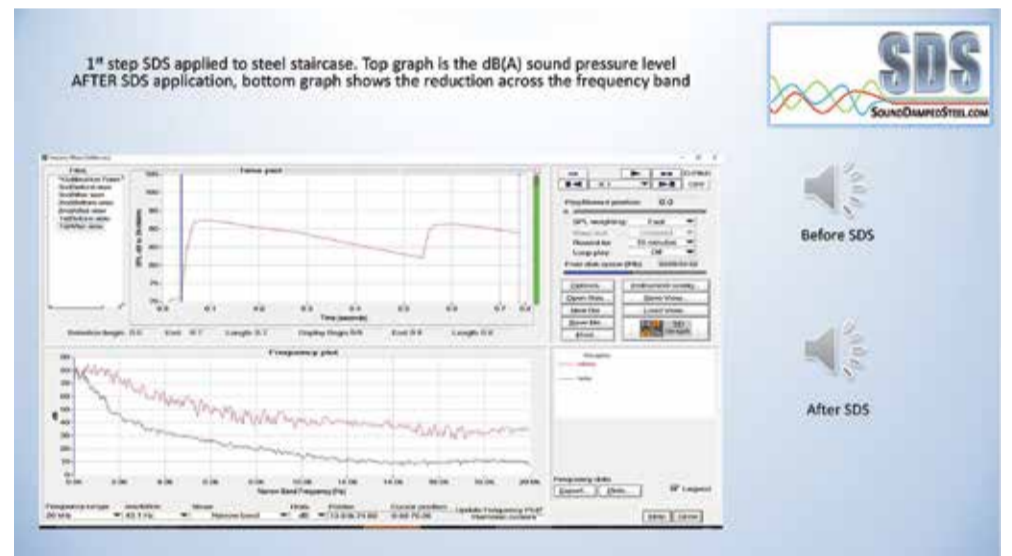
1st step SDS applied to steel staircase. Top graph is the dB(A) sound pressure level AFTER SDS application, bottom graph shows the reduction across the frequency band

SDS
SOUNDDAMPEDSTEEL.COM

Before SDS

After SDS

Time plot

Time (seconds)

Frequency plot

Narrow Band Frequency (Hz)

Playback position: 0.0

SPL weighting: Fast

Options...
Open files...
Save file...
Print...

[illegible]